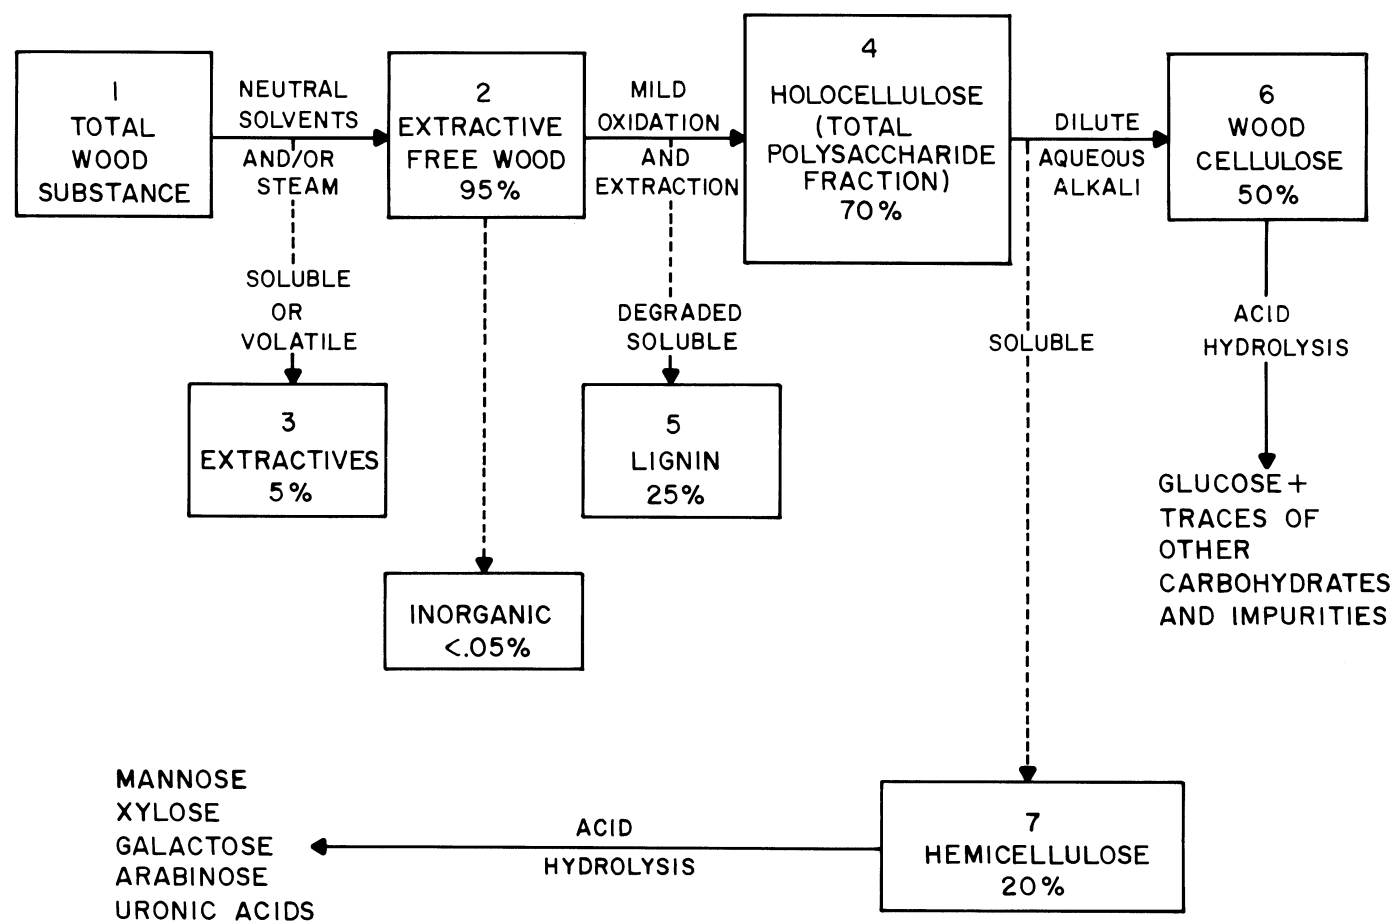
1
TOTAL
WOOD
SUBSTANCE

NEUTRAL
SOLVENTS
AND/OR
STEAM

2
EXTRACTIVE
FREE WOOD
95%

MILD
OXIDATION
AND
EXTRACTION

4
HOLOCELLULOSE
(TOTAL
POLYSACCHARIDE
FRACTION)
70%

DILUTE
AQUEOUS
ALKALI

6
WOOD
CELLULOSE
50%

SOLUBLE
OR
VOLATILE

DEGRADED
SOLUBLE

SOLUBLE

ACID
HYDROLYSIS

3
EXTRACTIVES
5%

5
LIGNIN
25%

GLUCOSE +
TRACES OF
OTHER
CARBOHYDRATES
AND IMPURITIES

INORGANIC
<.05%

MANNOSE
XYLOSE
GALACTOSE
ARABINOSE
URONIC ACIDS

ACID
HYDROLYSIS

7
HEMICELLULOSE
20%